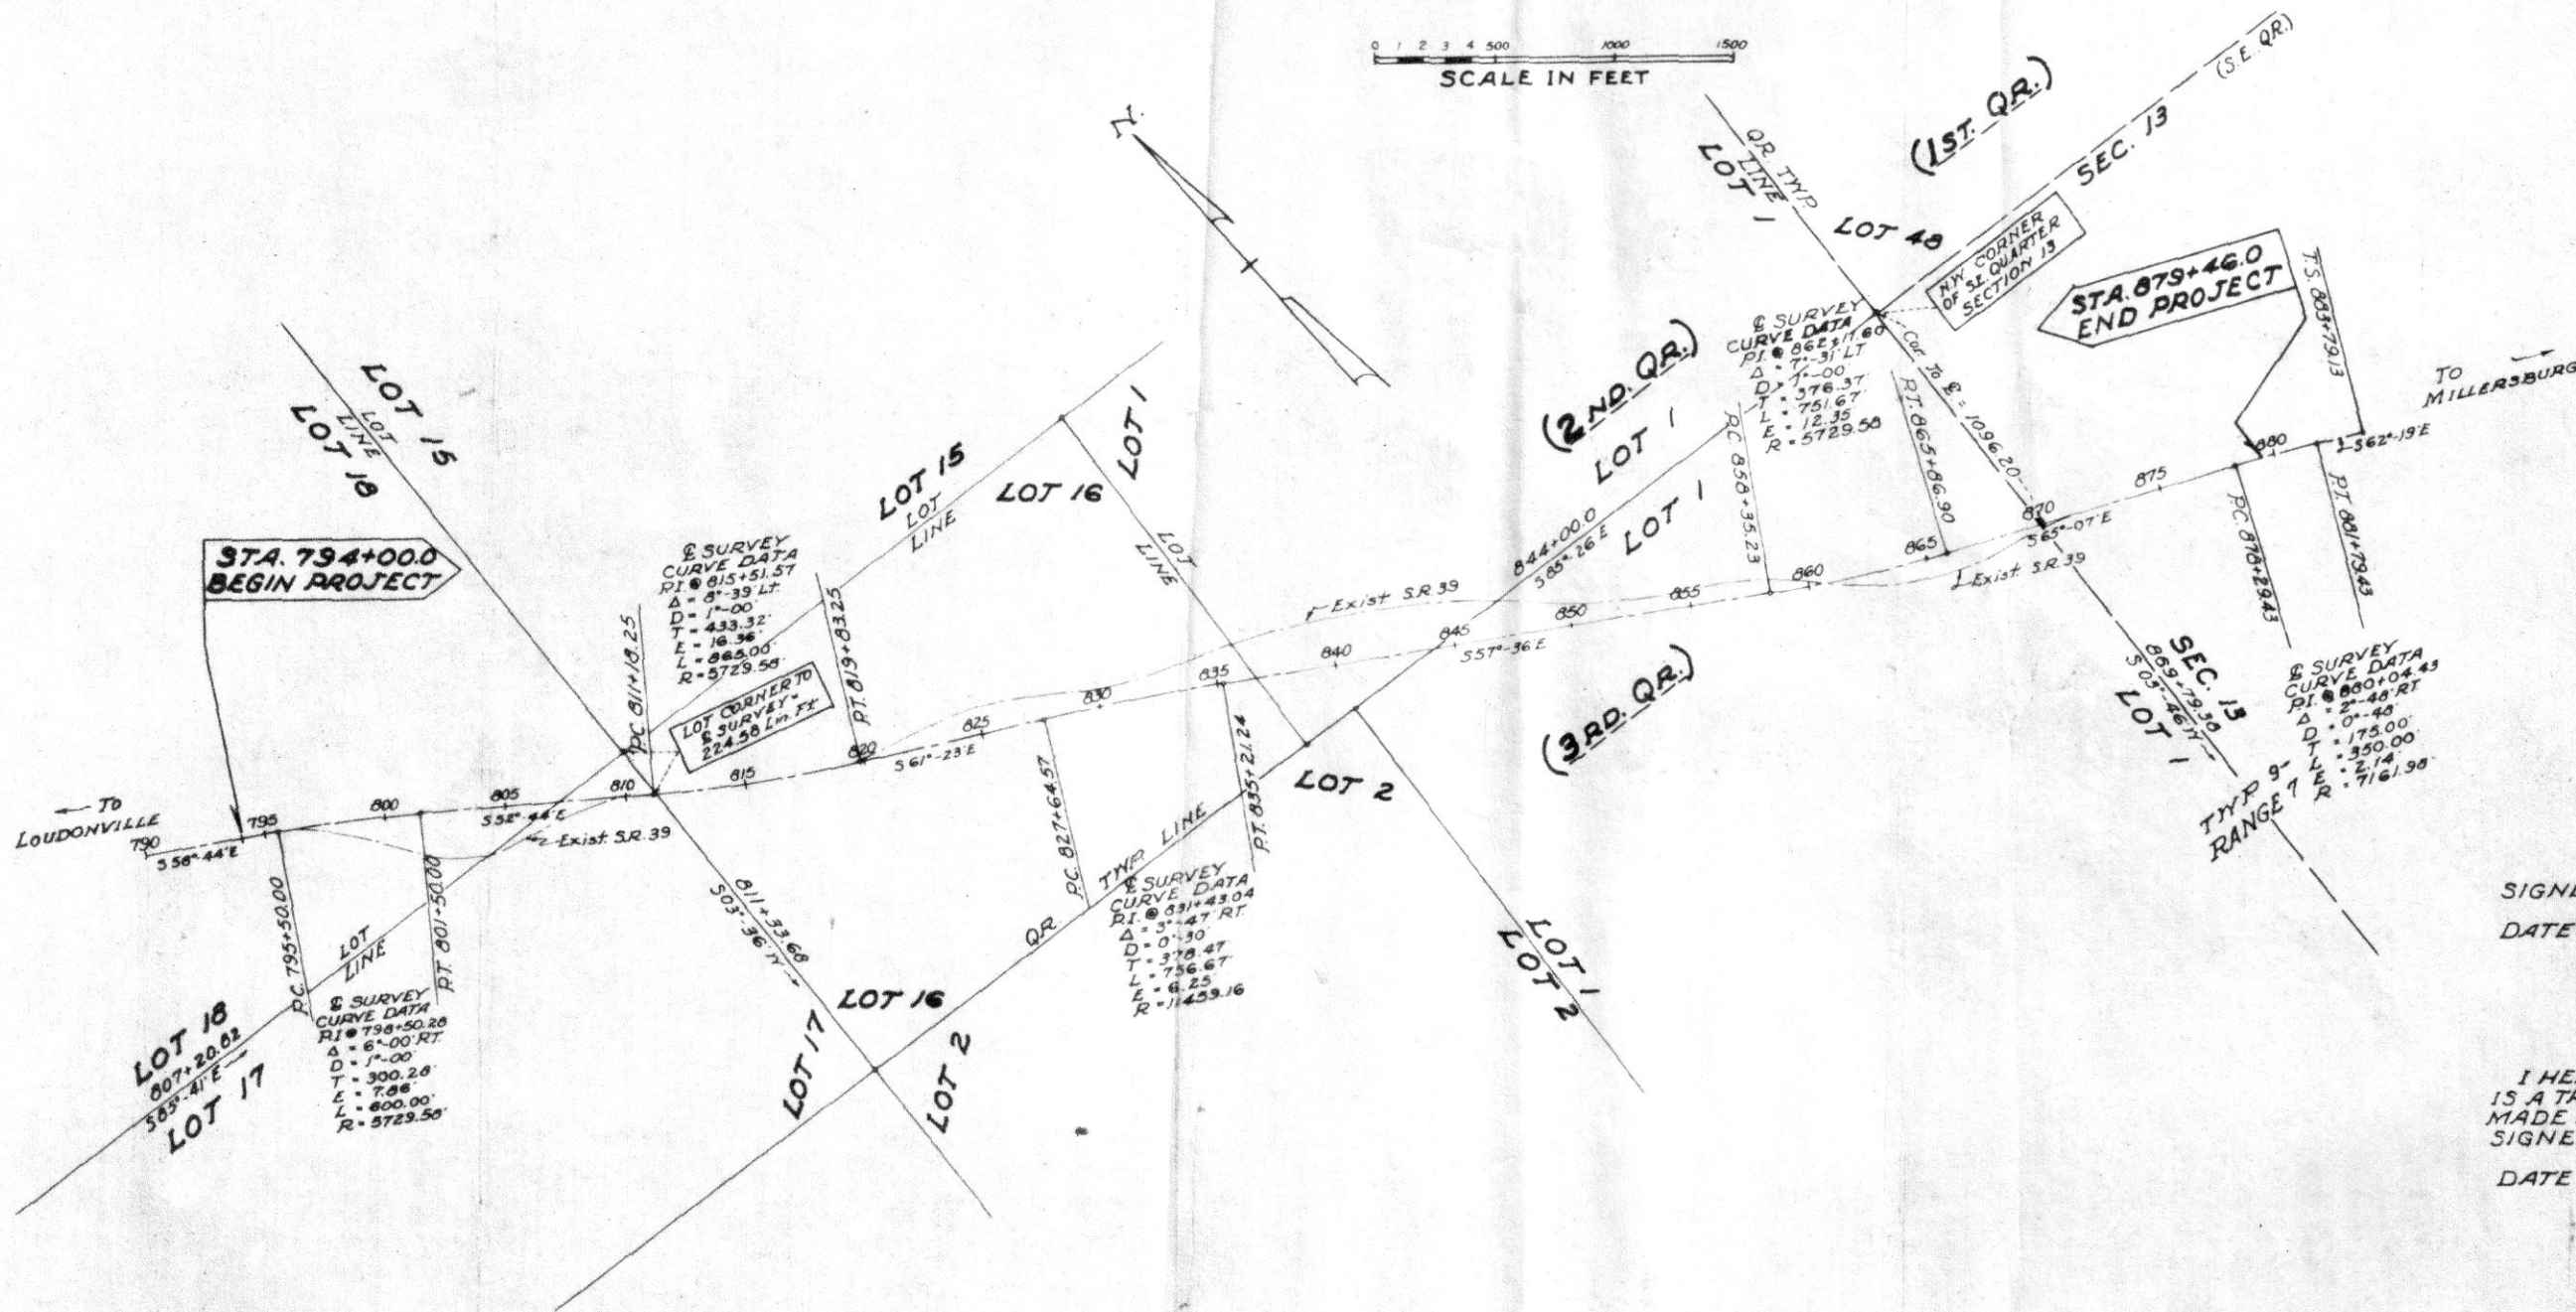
0 1 2 3 4 500 1000 1500
SCALE IN FEET

N

(1ST. QR.)
SEC. 13
(S.E. QR.)
QR. TWP. LINE
LOT 1
LOT 48
N.W. CORNER OF S.E. QUARTER SECTION 13

STA. 879+46.0 END PROJECT
T.S. 883+79.13
TO MILLERSBURG
S62°-19'E

℄ SURVEY CURVE DATA
P.I. @ 862+17.60
Δ = 7°-31' LT.
D = 1°-00
T = 376.37
L = 751.67
E = 12.35
R = 5729.58

Cor. To ℄ = 1096.20
P.T. 865+86.90
P.C. 856+35.23

(2ND. QR.)
LOT 1
LOT 1
844+00.0
S85°-26'E
870
S65°-07'E
875
880
P.C. 876+29.43
P.T. 881+79.43
865
860
855
850
845
Exist. S.R. 39
Exist. S.R. 39
S57°-36'E

LOT 15
LOT LINE
LOT 18
LOT 15
LOT LINE
LOT 16
LOT 1
LOT LINE

STA. 794+00.0 BEGIN PROJECT

℄ SURVEY CURVE DATA
P.I. @ 815+51.57
Δ = 8°-39' Lt.
D = 1°-00
T = 433.32
E = 16.36
L = 865.00
R = 5729.58

P.C. 811+18.25
P.T. 819+83.25
LOT CORNER TO ℄ SURVEY = 224.58 Lin. Ft.

840
835
830
825
820
S61°-23'E
815
810
805
800
795
790
S52°-44'E
Exist. S.R. 39
S58°-44'E
← TO LOUDONVILLE

(3RD. QR.)
SEC. 13
869+79.30
S03°-46'W
LOT 1

℄ SURVEY CURVE DATA
P.I. @ 880+04.43
Δ = 2°-48' RT.
D = 0°-48'
T = 175.00
L = 350.00
E = 2.14
R = 7161.98

TWP. 9 RANGE 7

LOT 2
P.C. 827+64.57
P.T. 835+21.24
QR. TWP. LINE

℄ SURVEY CURVE DATA
P.I. @ 831+43.04
Δ = 3°-47' RT.
D = 0°-30'
T = 378.47
L = 756.67
E = 6.25
R = 11459.16

811+33.68
S03°-36'W
LOT 16
LOT 17
LOT 2
LOT 1
LOT 2

P.C. 795+50.00
P.T. 801+50.00
LOT LINE

℄ SURVEY CURVE DATA
P.I. @ 798+50.28
Δ = 6°-00' RT.
D = 1°-00
T = 300.28
E = 7.86
L = 600.00
R = 5729.58

LOT 18
807+20.82
S85°-41'E
LOT 17

SIGN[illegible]
DATE

I HE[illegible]
IS A T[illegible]
MADE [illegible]
SIGNE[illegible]
DATE